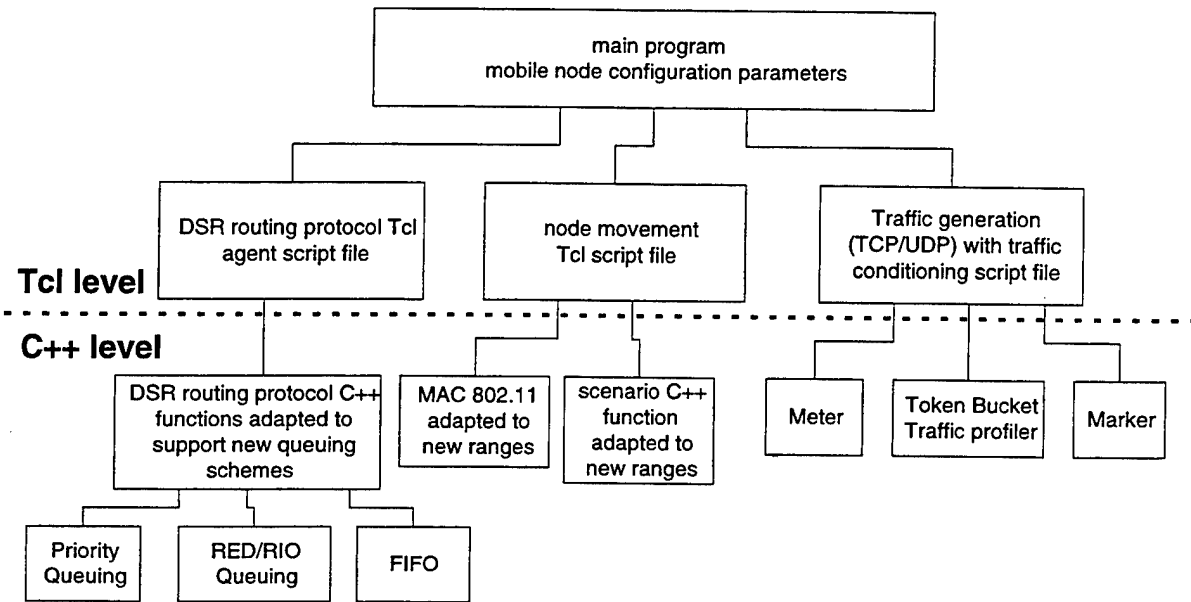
main program
mobile node configuration parameters

DSR routing protocol Tcl agent script file

node movement Tcl script file

Traffic generation (TCP/UDP) with traffic conditioning script file

Tcl level

C++ level

DSR routing protocol C++ functions adapted to support new queuing schemes

MAC 802.11 adapted to new ranges

scenario C++ function adapted to new ranges

Meter

Token Bucket Traffic profiler

Marker

Priority Queuing

RED/RIO Queuing

FIFO